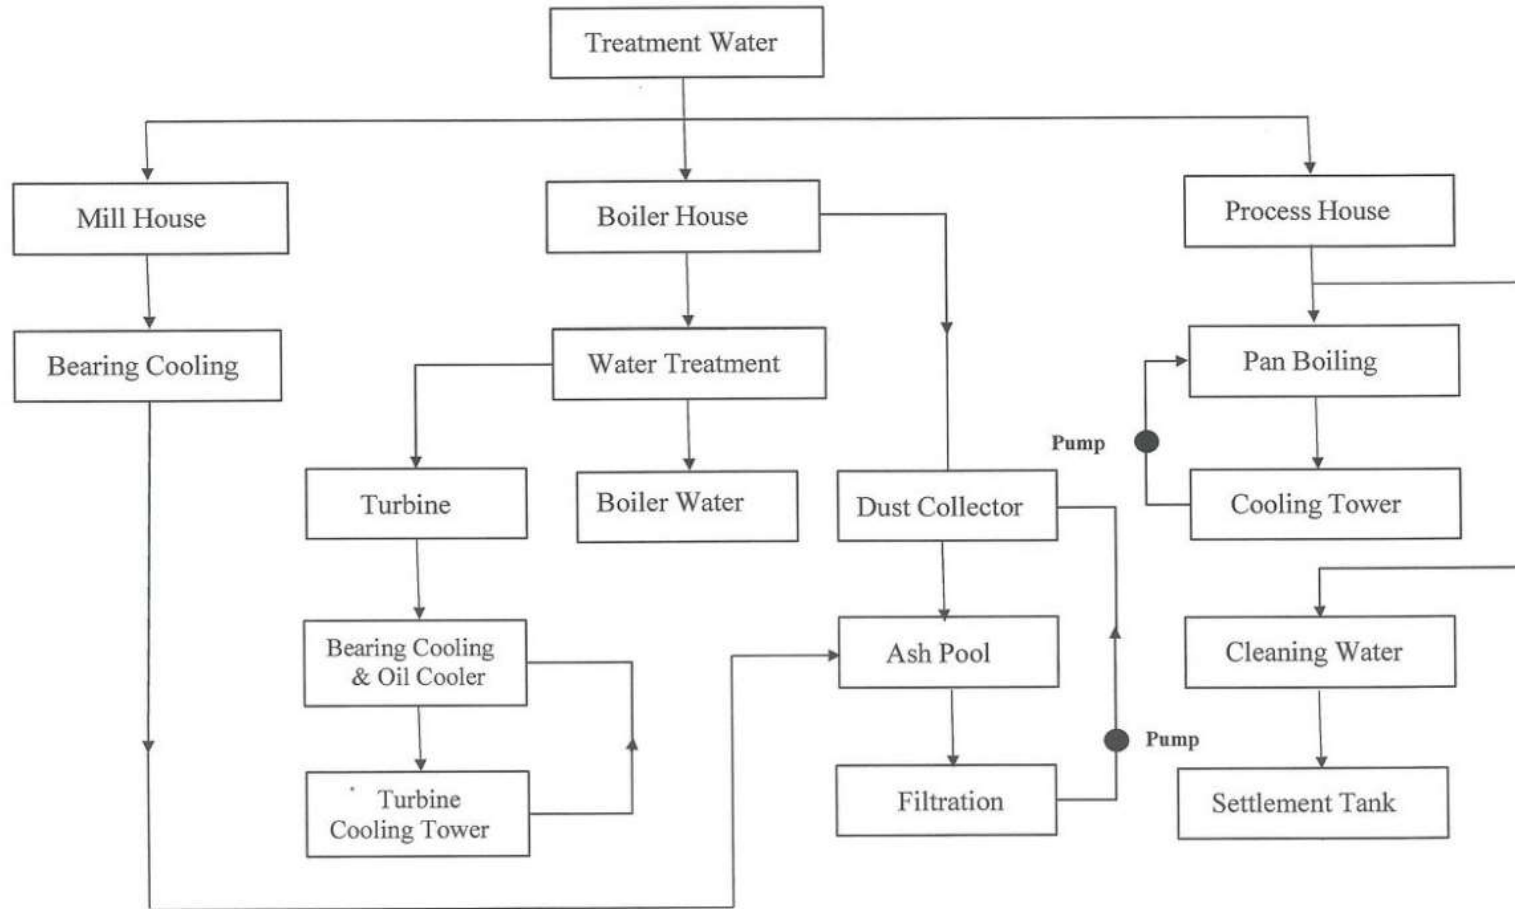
Treatment Water

Mill House

Boiler House

Process House

Bearing Cooling

Water Treatment

Pan Boiling

Pump

Turbine

Boiler Water

Dust Collector

Cooling Tower

Bearing Cooling & Oil Cooler

Ash Pool

Cleaning Water

Pump

Turbine Cooling Tower

Filtration

Settlement Tank